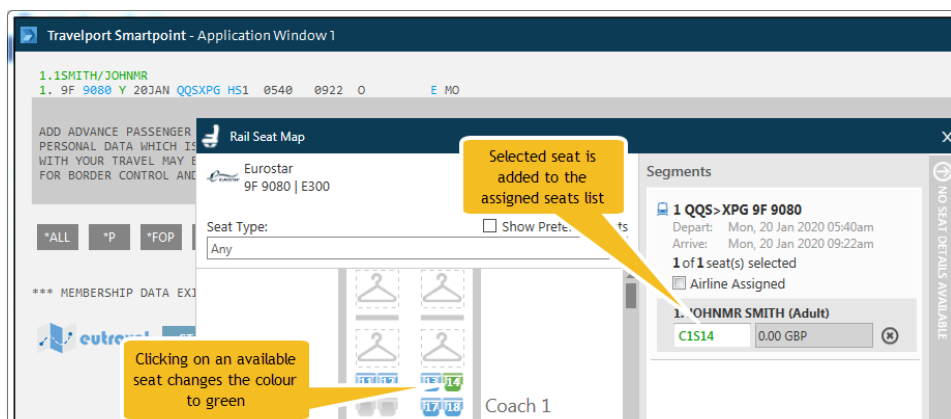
Travelport Smartpoint - Application Window 1

1.1SMITH/JOHNMR
1. 9F 9080 Y 20JAN QQSXPG HS1 0540 0922 O E MO

ADD ADVANCE PASSENGER
PERSONAL DATA WHICH IS
WITH YOUR TRAVEL MAY E
FOR BORDER CONTROL AND

*ALL *P *FOP

*** MEMBERSHIP DATA EXI

Rail Seat Map

Eurostar
9F 9080 | E300

Seat Type:
Any

Show Prefe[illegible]ts

13 14
17 18

Coach 1

Segments

1 QQS>XPG 9F 9080
Depart: Mon, 20 Jan 2020 05:40am
Arrive: Mon, 20 Jan 2020 09:22am
1 of 1 seat(s) selected
Airline Assigned

1. JOHNMR SMITH (Adult)
C1S14 0.00 GBP

NO SEAT DETAILS AVAILABLE

Selected seat is added to the assigned seats list

Clicking on an available seat changes the colour to green